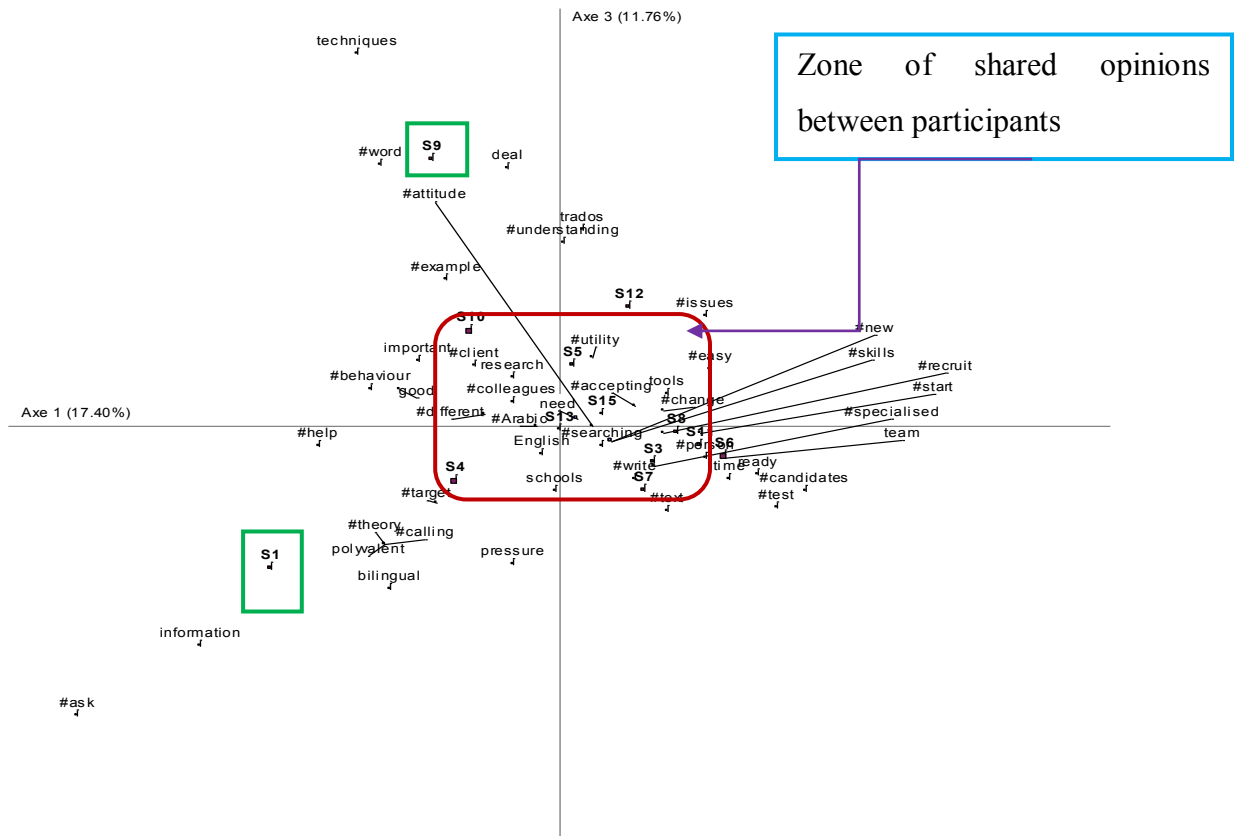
Axe 3 (11.76%)

techniques

Zone of shared opinions between participants

S9

#word

deal

#attitude

trados

#understanding

#example

S12

#issues

S10

#new

#utility

important

#client

S5

#easy

#skills

research

#behaviour

#recruit

#accepting

tools

good

#colleagues

#start

S15

#change

need

#specialised

#different

Axe 1 (17.40%)

#Arabic

S13

S8

#searching

S1

team

#help

English

#person

S6

S3

ready

S4

#write

time

schools

S7

#candidates

#target

#test

#text

#theory

#calling

S1

polyvalent

pressure

bilingual

information

#ask